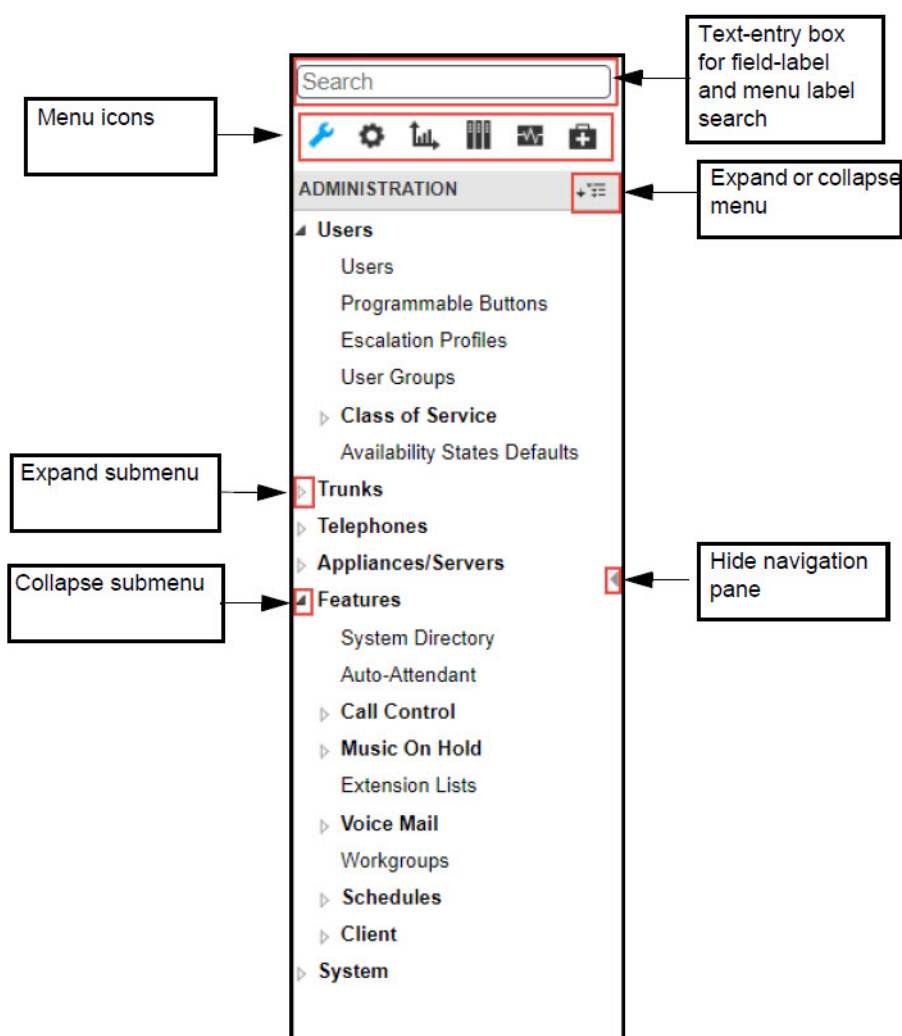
Text-entry box for field-label and menu label search

Menu icons

Search

ADMINISTRATION

Expand or collapse menu

Users

Users

Programmable Buttons

Escalation Profiles

User Groups

Class of Service

Availability States Defaults

Expand submenu

Trunks

Telephones

Appliances/Servers

Hide navigation pane

Collapse submenu

Features

System Directory

Auto-Attendant

Call Control

Music On Hold

Extension Lists

Voice Mail

Workgroups

Schedules

Client

System